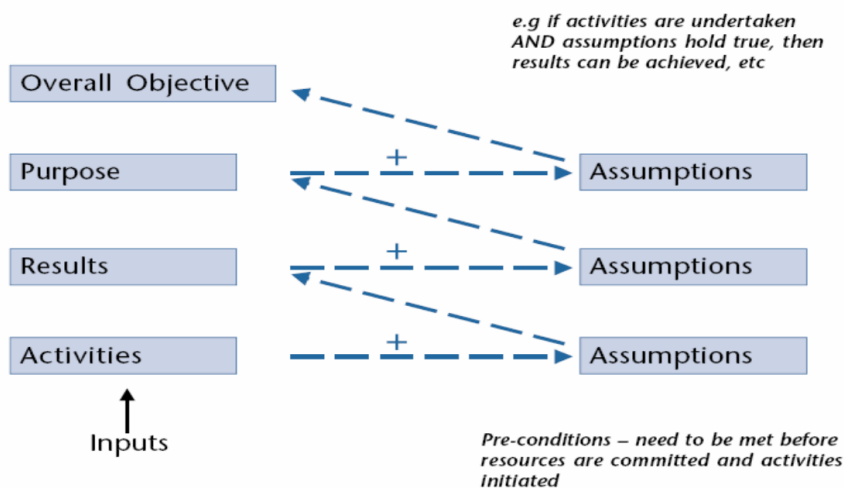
e.g if activities are undertaken AND assumptions hold true, then results can be achieved, etc

Overall Objective

Purpose

+

Assumptions

Results

+

Assumptions

Activities

+

Assumptions

Inputs

Pre-conditions – need to be met before resources are committed and activities initiated